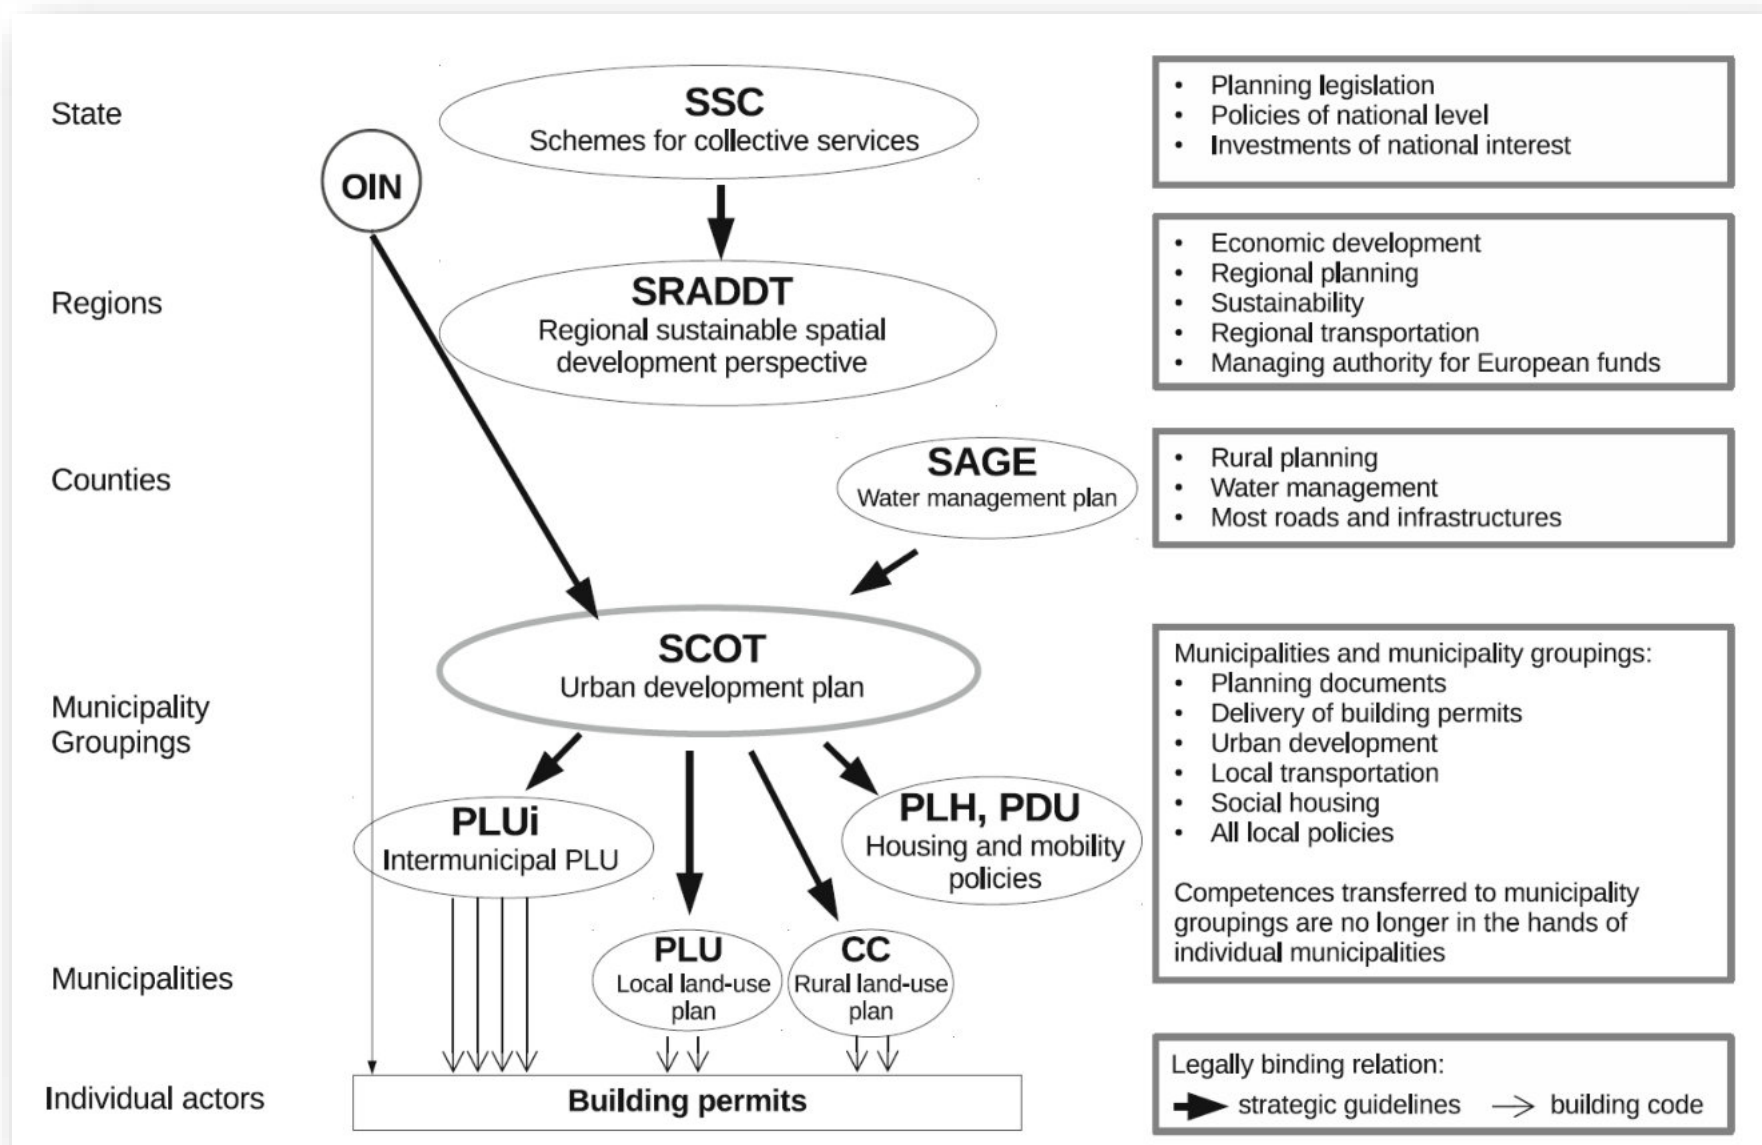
State

Regions

Counties

Municipality Groupings

Municipalities

Individual actors

OIN

SSC
Schemes for collective services

SRADDT
Regional sustainable spatial development perspective

SAGE
Water management plan

SCOT
Urban development plan

PLUi
Intermunicipal PLU

PLH, PDU
Housing and mobility policies

PLU
Local land-use plan

CC
Rural land-use plan

Building permits

• Planning legislation
• Policies of national level
• Investments of national interest

• Economic development
• Regional planning
• Sustainability
• Regional transportation
• Managing authority for European funds

• Rural planning
• Water management
• Most roads and infrastructures

Municipalities and municipality groupings:
• Planning documents
• Delivery of building permits
• Urban development
• Local transportation
• Social housing
• All local policies

Competences transferred to municipality groupings are no longer in the hands of individual municipalities

Legally binding relation:
strategic guidelines building code